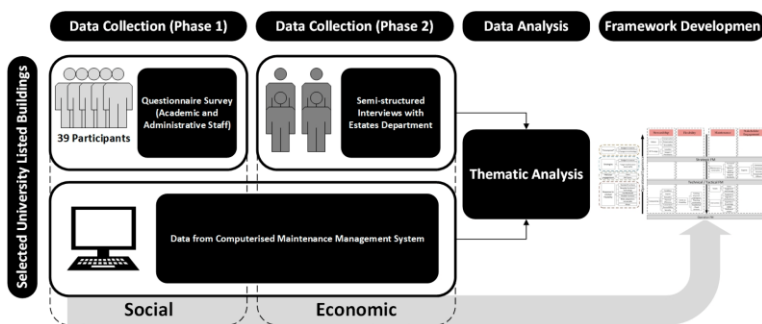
Data Collection (Phase 1)

Data Collection (Phase 2)

Data Analysis

Framework Developmen

Selected University Listed Buildings

39 Participants

Questionnaire Survey (Academic and Administrative Staff)

Semi-structured Interviews with Estates Department

Thematic Analysis

Data from Computerised Maintenance Management System

Social

Economic